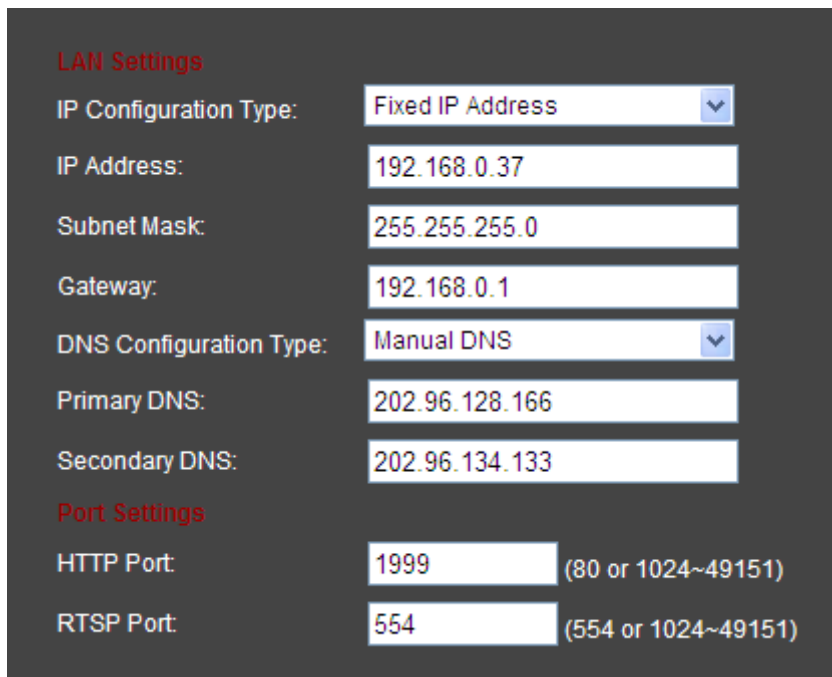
LAN Settings

IP Configuration Type: Fixed IP Address

IP Address: 192.168.0.37

Subnet Mask: 255.255.255.0

Gateway: 192.168.0.1

DNS Configuration Type: Manual DNS

Primary DNS: 202.96.128.166

Secondary DNS: 202.96.134.133

Port Settings

HTTP Port: 1999 (80 or 1024~49151)

RTSP Port: 554 (554 or 1024~49151)